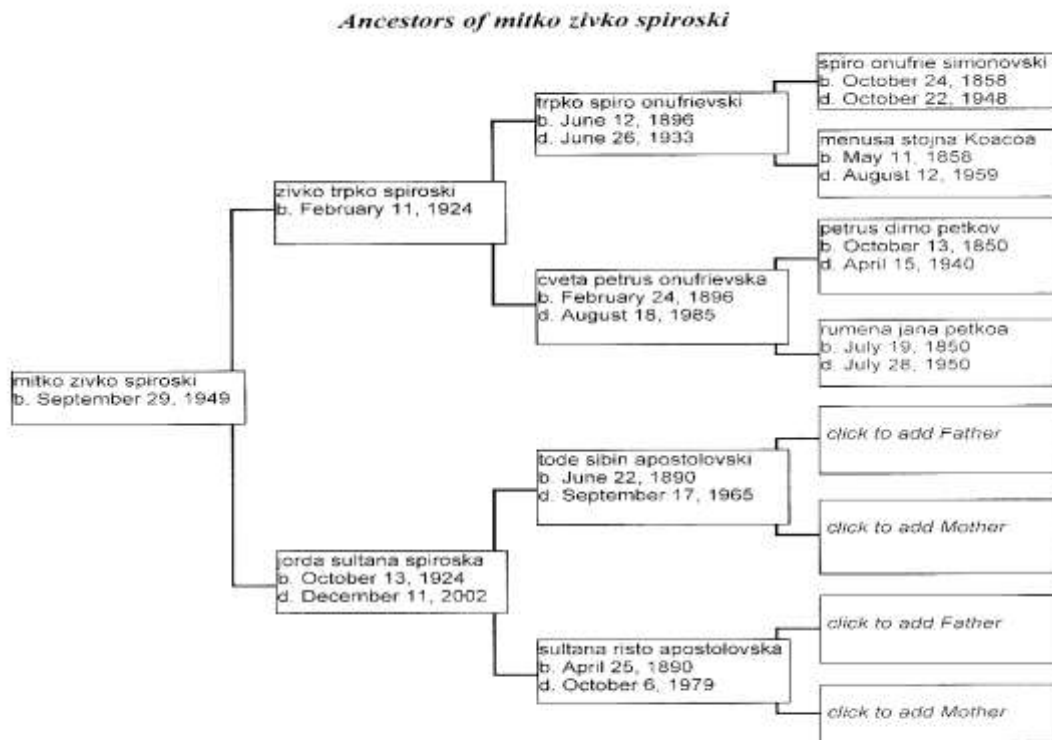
Ancestors of mitko zivko spiroski

mitko zivko spiroski
b. September 29, 1949

zivko trpko spiroski
b. February 11, 1924

trpko spiro onufrievski
b. June 12, 1896
d. June 26, 1933

spiro onufrie simonovski
b. October 24, 1858
d. October 22, 1948

menusa stojna Koacoa
b. May 11, 1858
d. August 12, 1959

cveta petrus onufrievska
b. February 24, 1896
d. August 18, 1985

petrus dimo petkov
b. October 13, 1850
d. April 15, 1940

rumena jana petkoa
b. July 19, 1850
d. July 28, 1950

jorda sultana spiroska
b. October 13, 1924
d. December 11, 2002

tode sibin apostolovski
b. June 22, 1890
d. September 17, 1965

click to add Father

click to add Mother

sultana risto apostolovska
b. April 25, 1890
d. October 6, 1979

click to add Father

click to add Mother